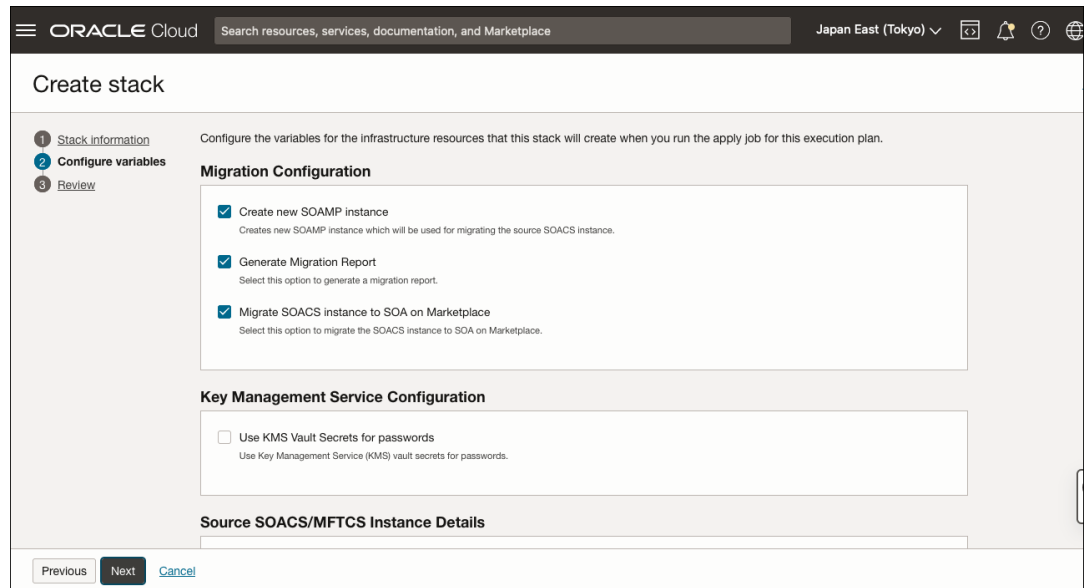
ORACLE Cloud

Search resources, services, documentation, and Marketplace

Japan East (Tokyo)

Create stack

1 Stack information
2 Configure variables
3 Review

Configure the variables for the infrastructure resources that this stack will create when you run the apply job for this execution plan.

Migration Configuration

Create new SOAMP instance
Creates new SOAMP instance which will be used for migrating the source SOACS instance.

Generate Migration Report
Select this option to generate a migration report.

Migrate SOACS instance to SOA on Marketplace
Select this option to migrate the SOACS instance to SOA on Marketplace.

Key Management Service Configuration

Use KMS Vault Secrets for passwords
Use Key Management Service (KMS) vault secrets for passwords.

Source SOACS/MFTCS Instance Details

Previous Next Cancel